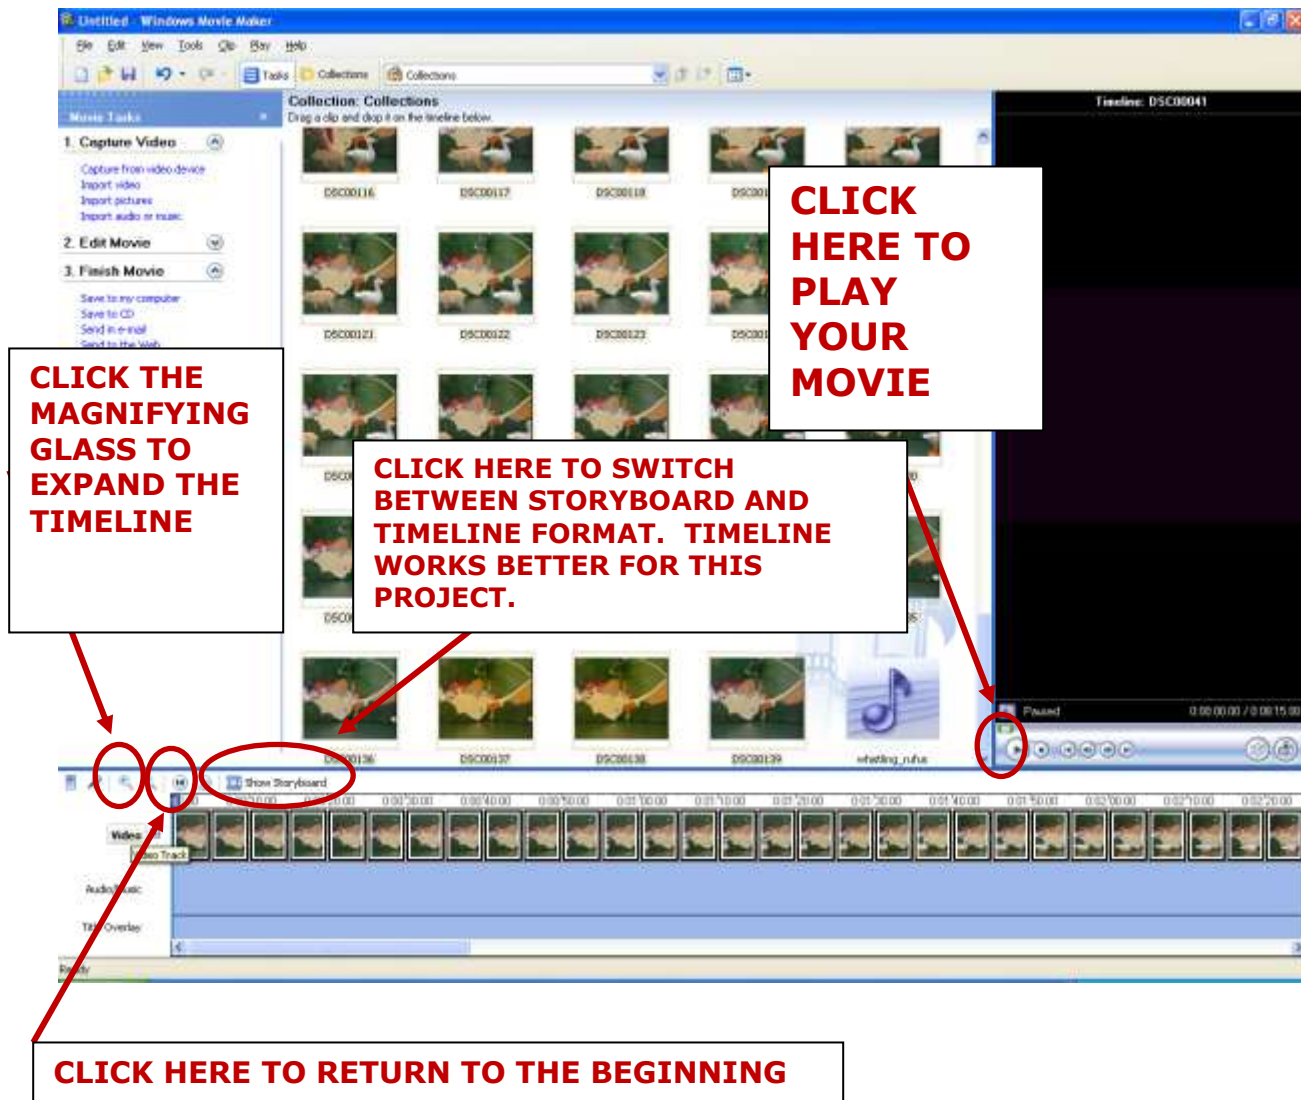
Untitled - Windows Movie Maker

File Edit View Tools Clip Play Help

Tasks Collections Collections

Movie Tasks

1. Capture Video

Capture from video device
Import video
Import pictures
Import audio or music

2. Edit Movie

3. Finish Movie

Save to my computer
Save to CD
Send in e-mail
Send to the Web

Collection: Collections
Drag a clip and drop it on the timeline below.

DSC00116 DSC00117 DSC00118

DSC00121 DSC00122 DSC00123

DSC00136 DSC00137 DSC00138 DSC00139 whistling_rufus

Timeline: DSC00041

Paused 0:00:00.00 / 0:00:15.00

CLICK HERE TO PLAY YOUR MOVIE

CLICK THE MAGNIFYING GLASS TO EXPAND THE TIMELINE

CLICK HERE TO SWITCH BETWEEN STORYBOARD AND TIMELINE FORMAT. TIMELINE WORKS BETTER FOR THIS PROJECT.

Show Storyboard

Video

Video Track

Audio/Music

Title Overlay

Ready

CLICK HERE TO RETURN TO THE BEGINNING